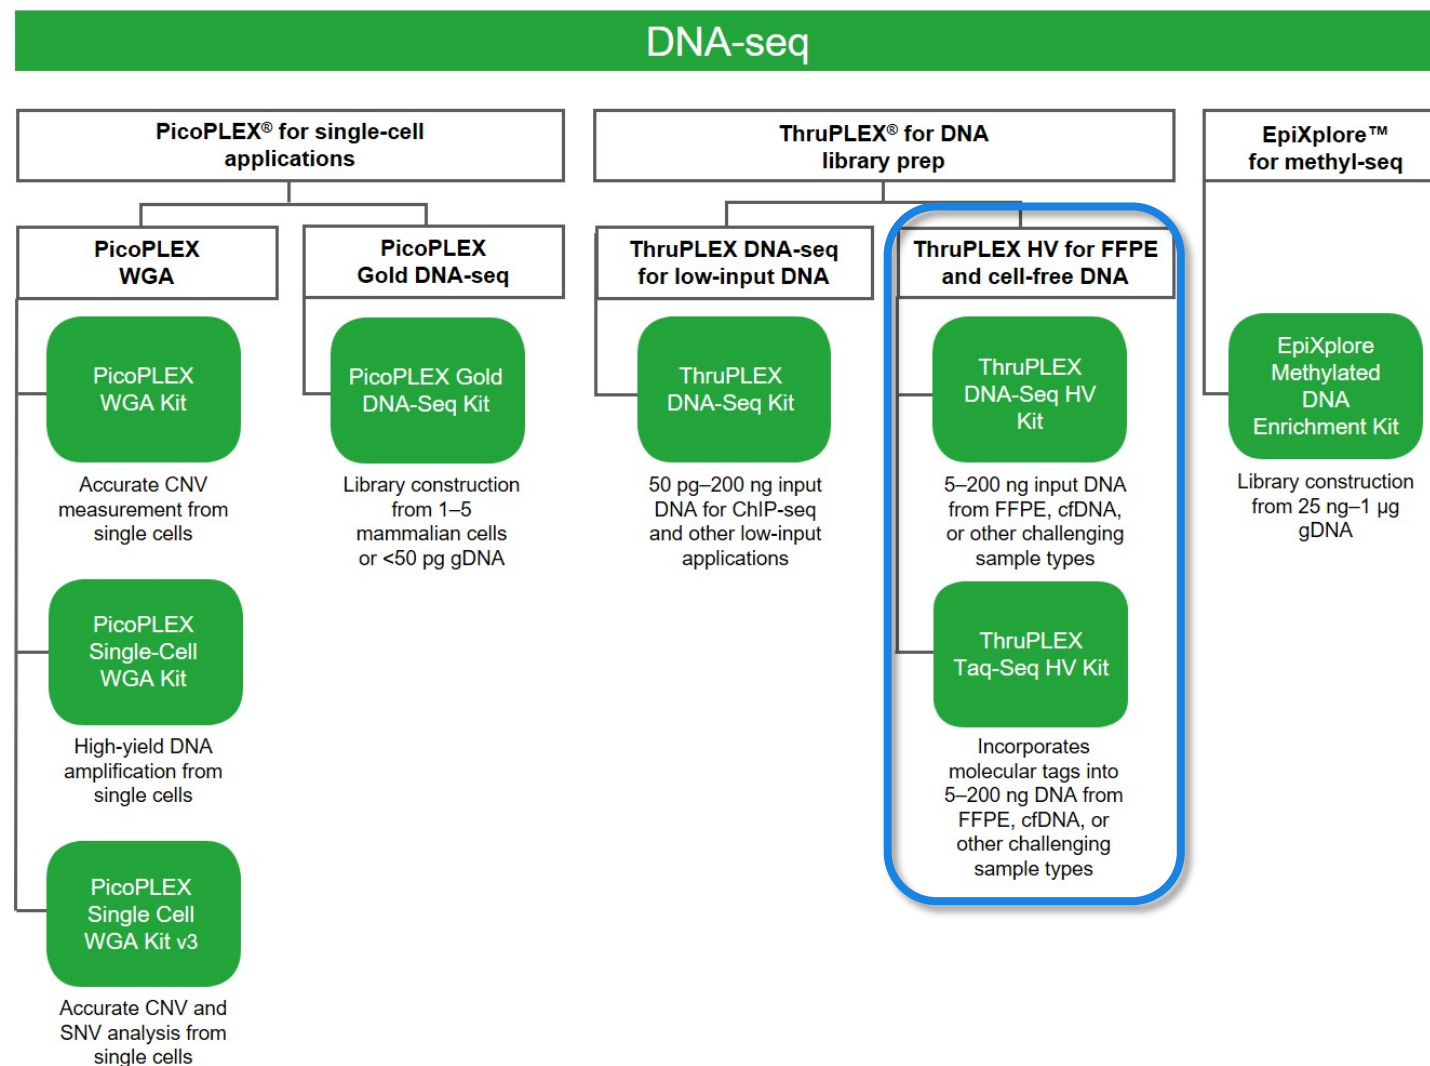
DNA-seq

PicoPLEX® for single-cell applications

PicoPLEX WGA

PicoPLEX WGA Kit

Accurate CNV measurement from single cells

PicoPLEX Single-Cell WGA Kit

High-yield DNA amplification from single cells

PicoPLEX Single Cell WGA Kit v3

Accurate CNV and SNV analysis from single cells

PicoPLEX Gold DNA-seq

PicoPLEX Gold DNA-Seq Kit

Library construction from 1–5 mammalian cells or <50 pg gDNA

ThruPLEX® for DNA library prep

ThruPLEX DNA-seq for low-input DNA

ThruPLEX DNA-Seq Kit

50 pg–200 ng input DNA for ChIP-seq and other low-input applications

ThruPLEX HV for FFPE and cell-free DNA

ThruPLEX DNA-Seq HV Kit

5–200 ng input DNA from FFPE, cfDNA, or other challenging sample types

ThruPLEX Taq-Seq HV Kit

Incorporates molecular tags into 5–200 ng DNA from FFPE, cfDNA, or other challenging sample types

EpiXplore™ for methyl-seq

EpiXplore Methylated DNA Enrichment Kit

Library construction from 25 ng–1 µg gDNA